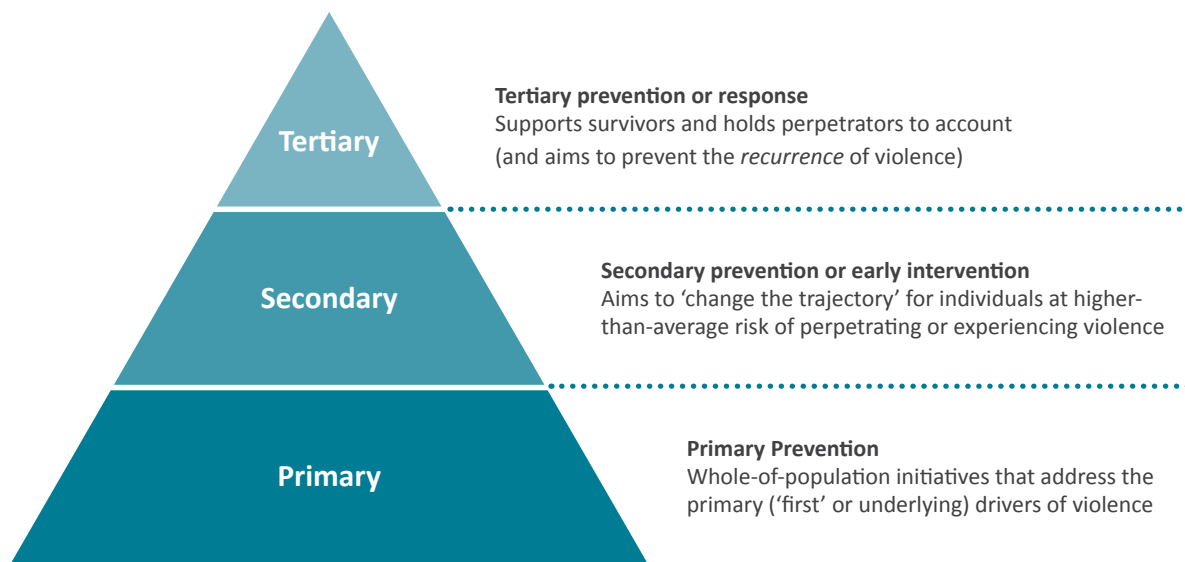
Tertiary

Tertiary prevention or response
Supports survivors and holds perpetrators to account (and aims to prevent the *recurrence* of violence)

Secondary

Secondary prevention or early intervention
Aims to 'change the trajectory' for individuals at higher-than-average risk of perpetrating or experiencing violence

Primary

Primary Prevention
Whole-of-population initiatives that address the primary ('first' or underlying) drivers of violence